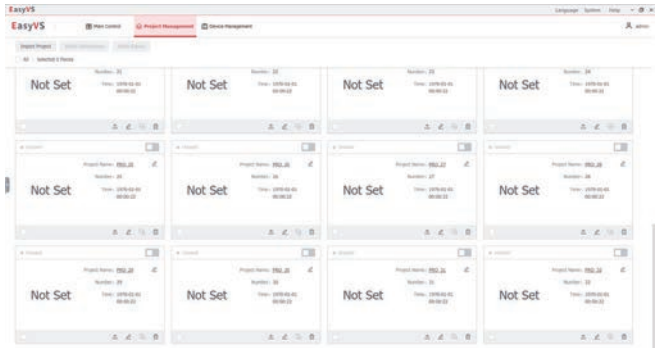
EasyVS

Language System Help

EasyVS

Main Control

Project Management

Device Management

admin

Import Project

All Selected 0 Pieces

Number: 21
Time: 1970-01-01 00:00:22

Not Set

Number: 22
Time: 1970-01-01 00:00:22

Not Set

Number: 23
Time: 1970-01-01 00:00:22

Not Set

Number: 24
Time: 1970-01-01 00:00:22

Not Set

Project Name: PRO_25
Number: 25
Time: 1970-01-01 00:00:22

Not Set

Project Name: PRO_26
Number: 26
Time: 1970-01-01 00:00:22

Not Set

Project Name: PRO_27
Number: 27
Time: 1970-01-01 00:00:22

Not Set

Project Name: PRO_28
Number: 28
Time: 1970-01-01 00:00:22

Not Set

Project Name: PRO_29
Number: 29
Time: 1970-01-01 00:00:22

Not Set

Project Name: PRO_30
Number: 30
Time: 1970-01-01 00:00:22

Not Set

Project Name: PRO_31
Number: 31
Time: 1970-01-01 00:00:22

Not Set

Project Name: PRO_32
Number: 32
Time: 1970-01-01 00:00:22

Not Set